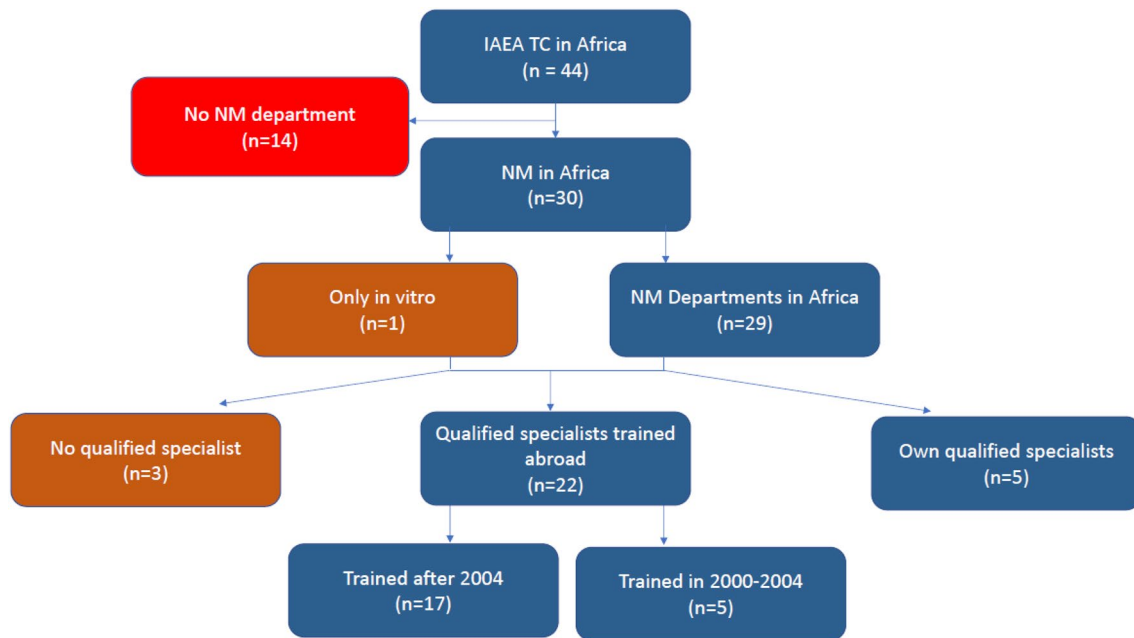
IAEA TC in Africa
(n = 44)

No NM department
(n=14)

NM in Africa
(n=30)

Only in vitro
(n=1)

NM Departments in Africa
(n=29)

No qualified specialist
(n=3)

Qualified specialists trained abroad
(n=22)

Own qualified specialists
(n=5)

Trained after 2004
(n=17)

Trained in 2000-2004
(n=5)